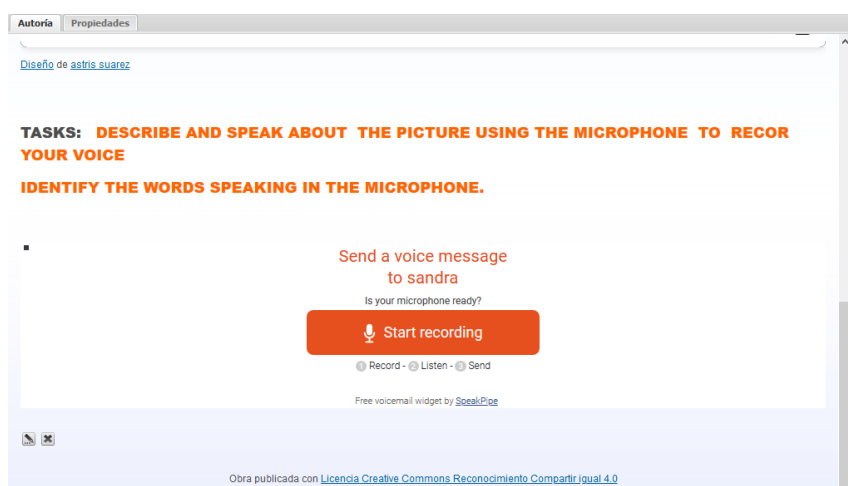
Autoría Propiedades

Diseño de astris suarez

TASKS: DESCRIBE AND SPEAK ABOUT THE PICTURE USING THE MICROPHONE TO RECOR YOUR VOICE

IDENTIFY THE WORDS SPEAKING IN THE MICROPHONE.

Send a voice message to sandra

Is your microphone ready?

Start recording

1 Record - 2 Listen - 3 Send

Free voicemail widget by SpeakPipe

Obra publicada con Licencia Creative Commons Reconocimiento Compartir igual 4.0